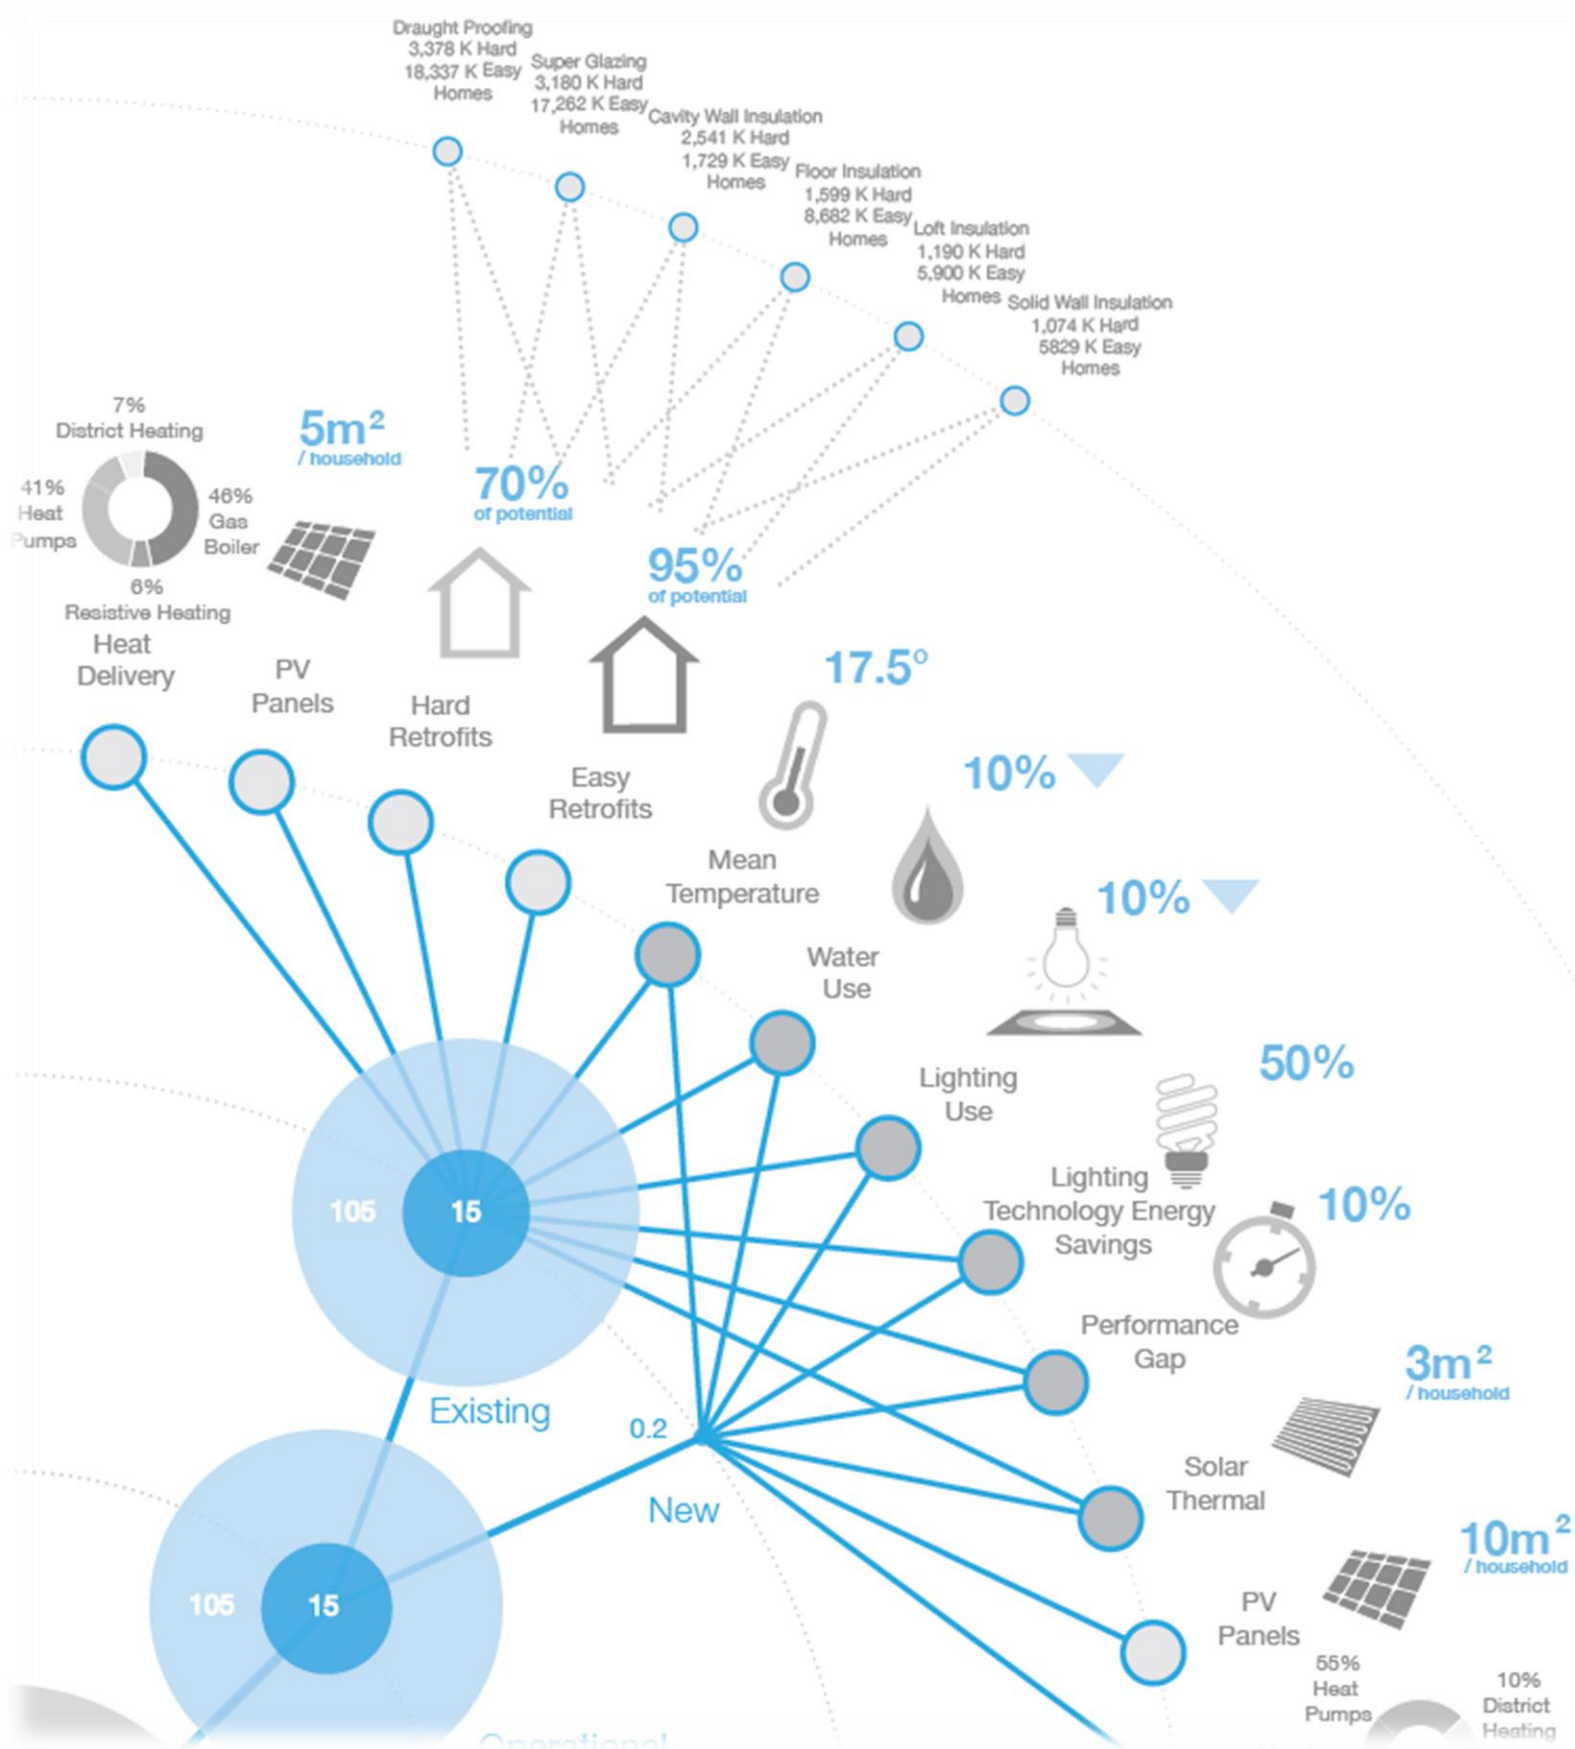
Draught Proofing
3,378 K Hard
18,337 K Easy
Homes

Super Glazing
3,180 K Hard
17,262 K Easy
Homes

Cavity Wall Insulation
2,541 K Hard
1,729 K Easy
Homes

Floor Insulation
1,599 K Hard
8,682 K Easy
Homes

Loft Insulation
1,190 K Hard
5,900 K Easy
Homes

Solid Wall Insulation
1,074 K Hard
5829 K Easy
Homes

7%
District Heating
41%
Heat
Pumps
46%
Gas
Boiler
6%
Resistive Heating

$5m^2$
/ household

70%
of potential

95%
of potential

Heat
Delivery

PV
Panels

Hard
Retrofits

Easy
Retrofits

17.5°

Mean
Temperature

10%

Water
Use

10%

Lighting
Use

50%

Lighting
Technology Energy
Savings

10%

Performance
Gap

$3m^2$
/ household

Solar
Thermal

$10m^2$
/ household

PV
Panels

55%
Heat
Pumps

10%
District
Heating

105
15
Existing

0.2
New

105
15

Operational